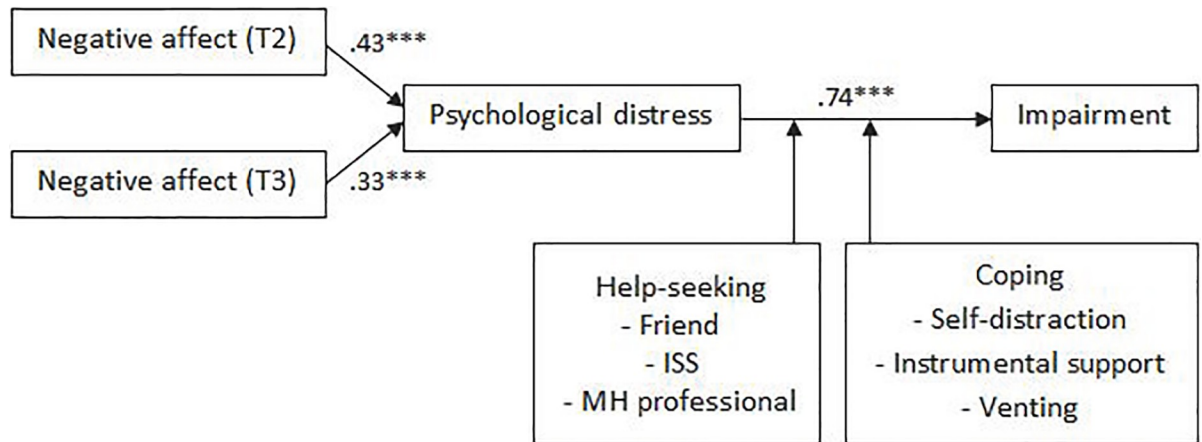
Negative affect (T2)

.43***

Negative affect (T3)

.33***

Psychological distress

.74***

Impairment

Help-seeking
- Friend
- ISS
- MH professional

Coping
- Self-distraction
- Instrumental support
- Venting